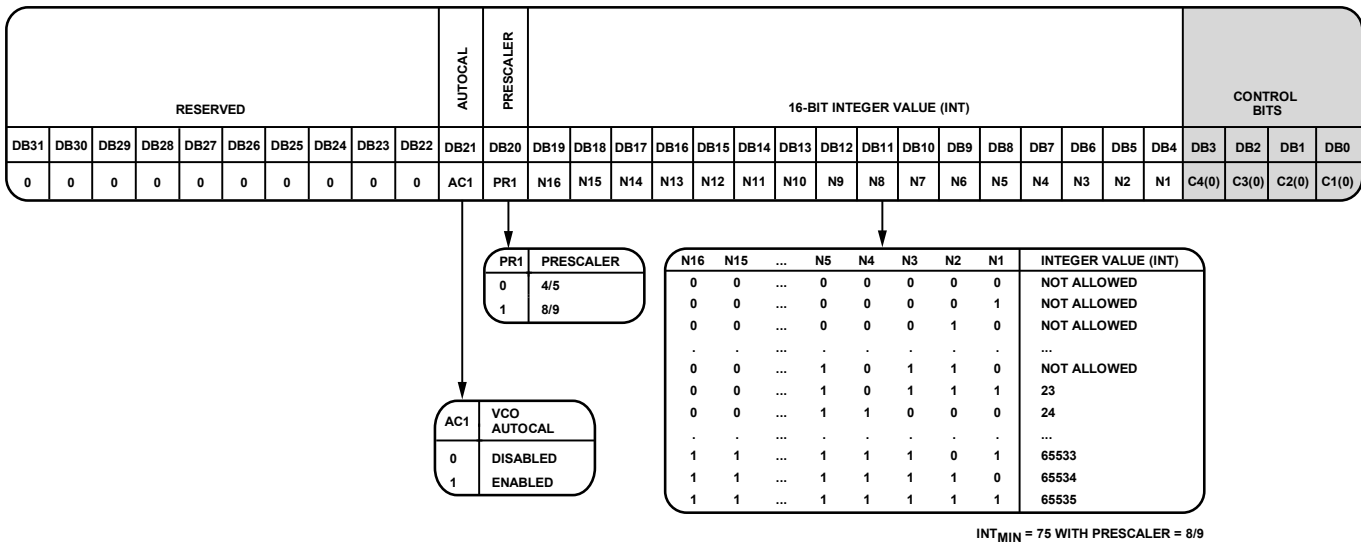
| RESERVED | | | | | | | | | | AUTOCAL | PRESCALER | 16-BIT INTEGER VALUE (INT) | | | | | | | | | | | | | | | | CONTROL BITS | | | |
|---|---|---|---|---|---|---|---|---|---|---|---|---|---|---|---|---|---|---|---|---|---|---|---|---|---|---|---|---|---|---|---|
| DB31 | DB30 | DB29 | DB28 | DB27 | DB26 | DB25 | DB24 | DB23 | DB22 | DB21 | DB20 | DB19 | DB18 | DB17 | DB16 | DB15 | DB14 | DB13 | DB12 | DB11 | DB10 | DB9 | DB8 | DB7 | DB6 | DB5 | DB4 | DB3 | DB2 | DB1 | DB0 |
| 0 | 0 | 0 | 0 | 0 | 0 | 0 | 0 | 0 | 0 | AC1 | PR1 | N16 | N15 | N14 | N13 | N12 | N11 | N10 | N9 | N8 | N7 | N6 | N5 | N4 | N3 | N2 | N1 | C4(0) | C3(0) | C2(0) | C1(0) |

| PR1 | PRESCALER |
|---|---|
| 0 | 4/5 |
| 1 | 8/9 |

| N16 | N15 | ... | N5 | N4 | N3 | N2 | N1 | INTEGER VALUE (INT) |
|---|---|---|---|---|---|---|---|---|
| 0 | 0 | ... | 0 | 0 | 0 | 0 | 0 | NOT ALLOWED |
| 0 | 0 | ... | 0 | 0 | 0 | 0 | 1 | NOT ALLOWED |
| 0 | 0 | ... | 0 | 0 | 0 | 1 | 0 | NOT ALLOWED |
| . | . | ... | . | . | . | . | . | ... |
| 0 | 0 | ... | 1 | 0 | 1 | 1 | 0 | NOT ALLOWED |
| 0 | 0 | ... | 1 | 0 | 1 | 1 | 1 | 23 |
| 0 | 0 | ... | 1 | 1 | 0 | 0 | 0 | 24 |
| . | . | ... | . | . | . | . | . | ... |
| 1 | 1 | ... | 1 | 1 | 1 | 0 | 1 | 65533 |
| 1 | 1 | ... | 1 | 1 | 1 | 1 | 0 | 65534 |
| 1 | 1 | ... | 1 | 1 | 1 | 1 | 1 | 65535 |

| AC1 | VCO AUTOCAL |
|---|---|
| 0 | DISABLED |
| 1 | ENABLED |

$INT_{MIN}$ = 75 WITH PRESCALER = 8/9